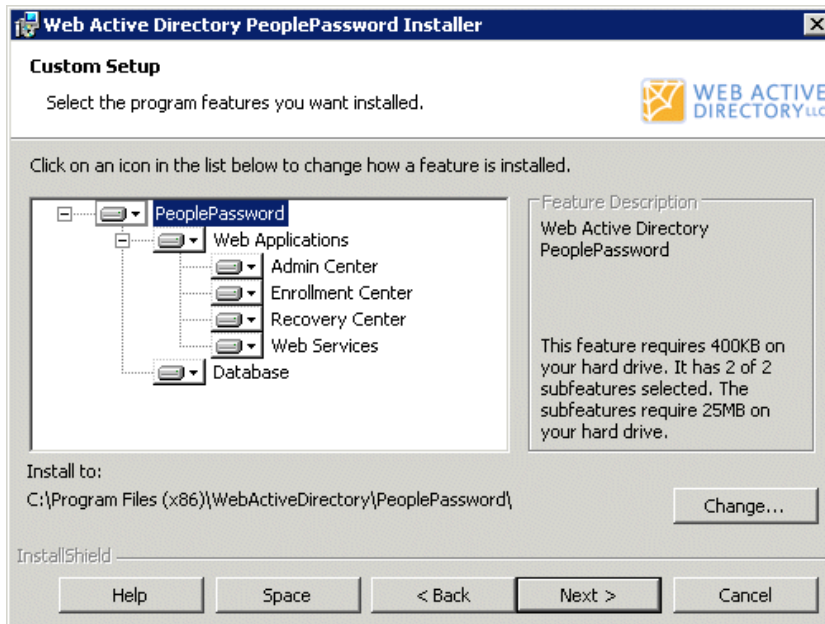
Web Active Directory PeoplePassword Installer

Custom Setup

Select the program features you want installed.

WEB ACTIVE DIRECTORY LLC

Click on an icon in the list below to change how a feature is installed.

PeoplePassword
Web Applications
Admin Center
Enrollment Center
Recovery Center
Web Services
Database

Feature Description

Web Active Directory PeoplePassword

This feature requires 400KB on your hard drive. It has 2 of 2 subfeatures selected. The subfeatures require 25MB on your hard drive.

Install to:

C:\Program Files (x86)\WebActiveDirectory\PeoplePassword\

Change...

InstallShield

Help

Space

< Back

Next >

Cancel